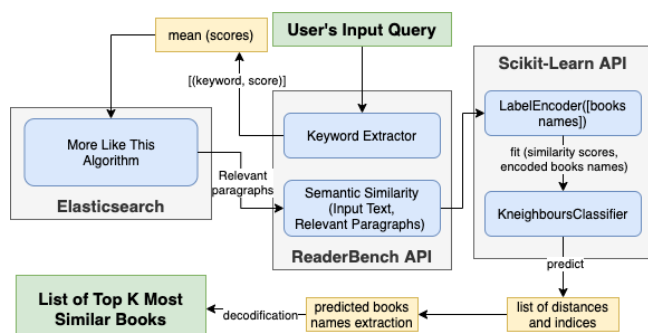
mean (scores)

User's Input Query

[(keyword, score)]

More Like This Algorithm

Elasticsearch

Relevant paragraphs

Keyword Extractor

Semantic Similarity (Input Text, Relevant Paragraphs)

ReaderBench API

Scikit-Learn API

LabelEncoder([books names])

fit (similarity scores, encoded books names)

KneighboursClassifier

predict

List of Top K Most Similar Books

decodification

predicted books names extraction

list of distances and indices